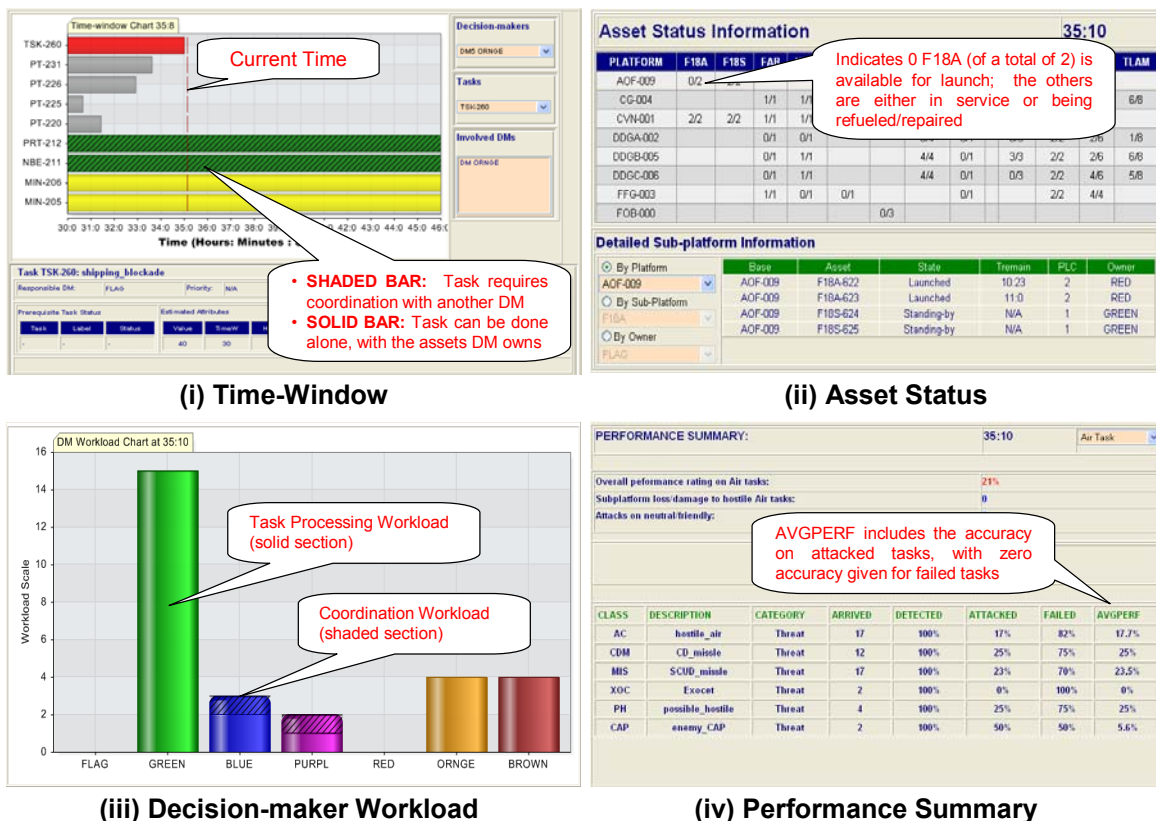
Time-window Chart 35:8

TSK-260
PT-231
PT-226
PT-225
PT-220
PRT-212
NBE-211
MIN-206
MIN-205

30:0 31:0 32:0 33:0 34:0 35:0 36:0 37:0 38:0 39:0 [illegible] 42:0 43:0 44:0 45:0 46:0

Time (Hours: Minutes : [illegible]

Current Time

Decision-makers
DM5 ORNGE
Tasks
TSK-260
Involved DMs
DM ORNGE

Task TSK-260: shipping_blockade
Responsible DM: FLAG Priority: N/A
Prerequisite Task Status
Task Label Status
Estimated Attributes
Value TimeW
40 30

• SHADED BAR: Task requires coordination with another DM
• SOLID BAR: Task can be done alone, with the assets DM owns

(i) Time-Window

Asset Status Information 35:10

Indicates 0 F18A (of a total of 2) is available for launch; the others are either in service or being refueled/repaired

| PLATFORM | F18A | F18S | FAR | | | | | | | | | TLAM |
|---|---|---|---|---|---|---|---|---|---|---|---|---|
| AOF-009 | 0/2 | 2/2 | | | | | | | | | | |
| CG-004 | | | 1/1 | 1/1 | | | | | | | | 6/8 |
| CVN-001 | 2/2 | 2/2 | 1/1 | 1/1 | | | | | | | | |
| DDGA-002 | | | 0/1 | 0/1 | | | | | | | 2/6 | 1/8 |
| DDGB-005 | | | 0/1 | 1/1 | | | 4/4 | 0/1 | 3/3 | 2/2 | 2/6 | 6/8 |
| DDGC-006 | | | 0/1 | 1/1 | | | 4/4 | 0/1 | 0/3 | 2/2 | 4/6 | 5/8 |
| FFG-003 | | | 1/1 | 0/1 | 0/1 | | | 0/1 | | 2/2 | 4/4 | |
| FOB-000 | | | | | | 0/3 | | | | | | |

Detailed Sub-platform Information

By Platform
AOF-009
By Sub-Platform
F18A
By Owner
FLAG

| Base | Asset | State | Tremain | PLC | Owner |
|---|---|---|---|---|---|
| AOF-009 | F18A-622 | Launched | 10:23 | 2 | RED |
| AOF-009 | F18A-623 | Launched | 11:0 | 2 | RED |
| AOF-009 | F18S-624 | Standing-by | N/A | 1 | GREEN |
| AOF-009 | F18S-625 | Standing-by | N/A | 1 | GREEN |

(ii) Asset Status

DM Workload Chart at 35:10

16
14
12
10
8
6
4
2
0

Workload Scale

Task Processing Workload (solid section)

Coordination Workload (shaded section)

FLAG GREEN BLUE PURPL RED ORNGE BROWN

(iii) Decision-maker Workload

PERFORMANCE SUMMARY: 35:10 Air Task

Overall peformance rating on Air tasks: 21%
Subplatform loss/damage to hostile Air tasks: 0
Attacks on neutral/friendly:

AVGPERF includes the accuracy on attacked tasks, with zero accuracy given for failed tasks

| CLASS | DESCRIPTION | CATEGORY | ARRIVED | DETECTED | ATTACKED | FAILED | AVGPERF |
|---|---|---|---|---|---|---|---|
| AC | hostile_air | Threat | 17 | 100% | 17% | 82% | 17.7% |
| CDM | CD_missle | Threat | 12 | 100% | 25% | 75% | 25% |
| MIS | SCUD_missle | Threat | 17 | 100% | 23% | 70% | 23.5% |
| XOC | Execet | Threat | 2 | 100% | 0% | 100% | 0% |
| PH | possible_hostile | Threat | 4 | 100% | 25% | 75% | 25% |
| CAP | enemy_CAP | Threat | 2 | 100% | 50% | 50% | 5.6% |

(iv) Performance Summary